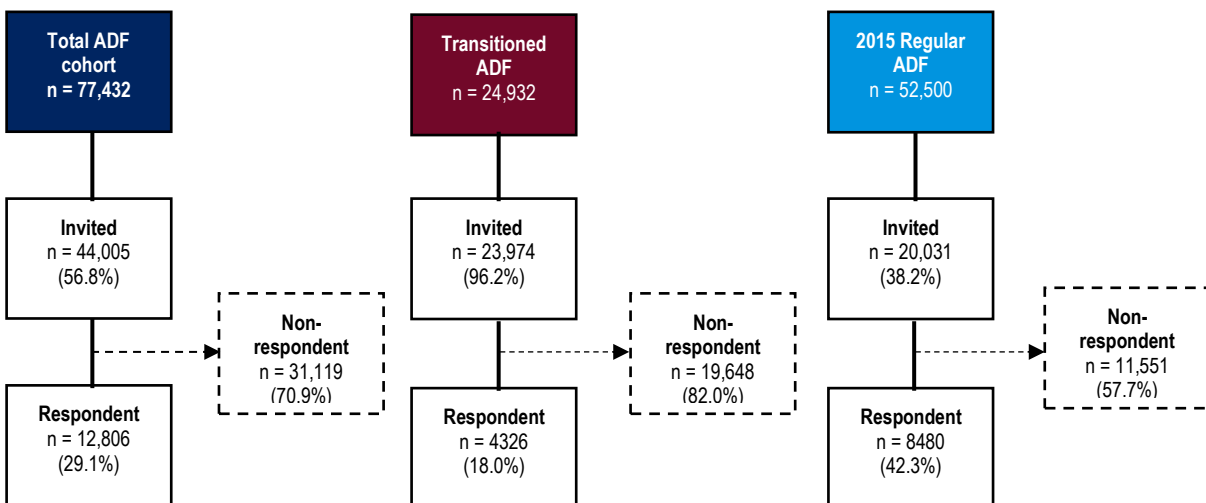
Total ADF cohort
n = 77,432

Invited
n = 44,005
(56.8%)

Non-respondent
n = 31,119
(70.9%)

Respondent
n = 12,806
(29.1%)

Transitioned ADF
n = 24,932

Invited
n = 23,974
(96.2%)

Non-respondent
n = 19,648
(82.0%)

Respondent
n = 4326
(18.0%)

2015 Regular ADF
n = 52,500

Invited
n = 20,031
(38.2%)

Non-respondent
n = 11,551
(57.7%)

Respondent
n = 8480
(42.3%)